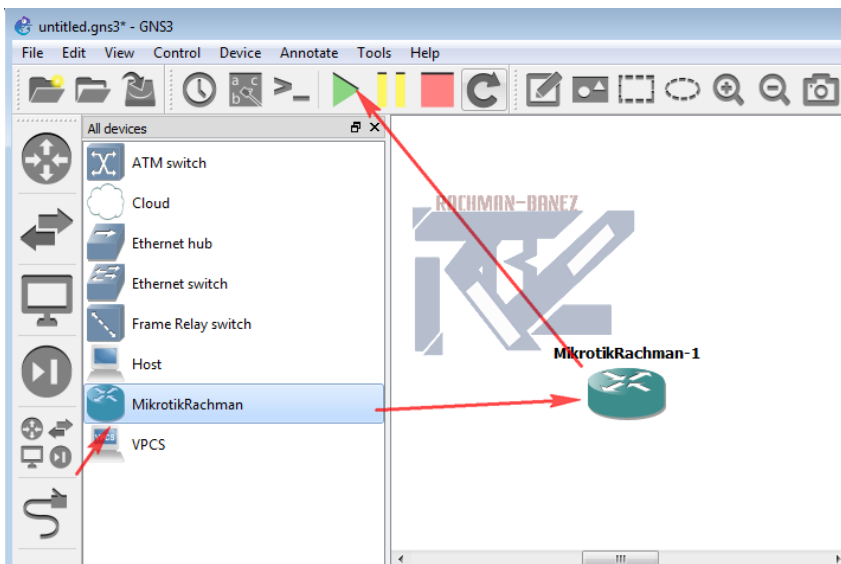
untitled.gns3* - GNS3

File Edit View Control Device Annotate Tools Help

All devices

ATM switch
Cloud
Ethernet hub
Ethernet switch
Frame Relay switch
Host
MikrotikRachman
VPCS

RACHMAN-BANEZ

MikrotikRachman-1